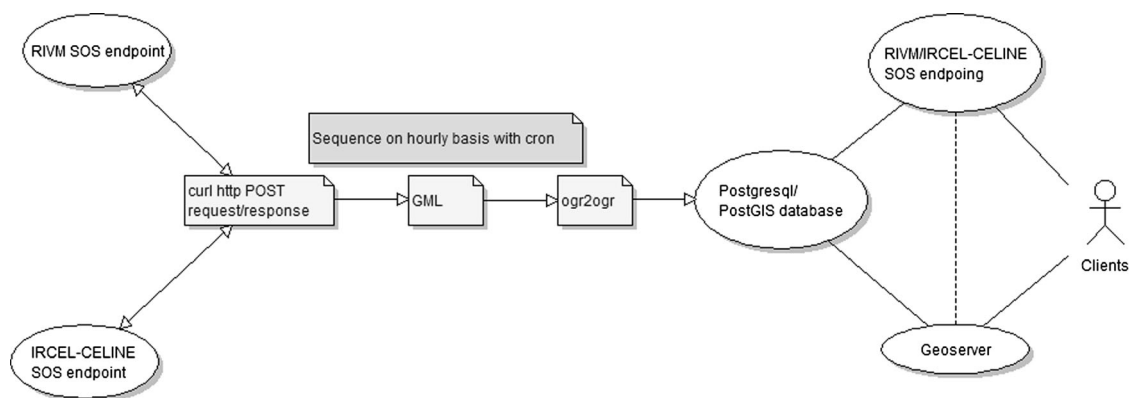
RIVM SOS endpoint

IRCEL-CELINE SOS endpoint

Sequence on hourly basis with cron

curl http POST request/response

GML

ogr2ogr

Postgresql/ PostGIS database

RIVM/IRCEL-CELINE SOS endpoing

Geoserver

Clients